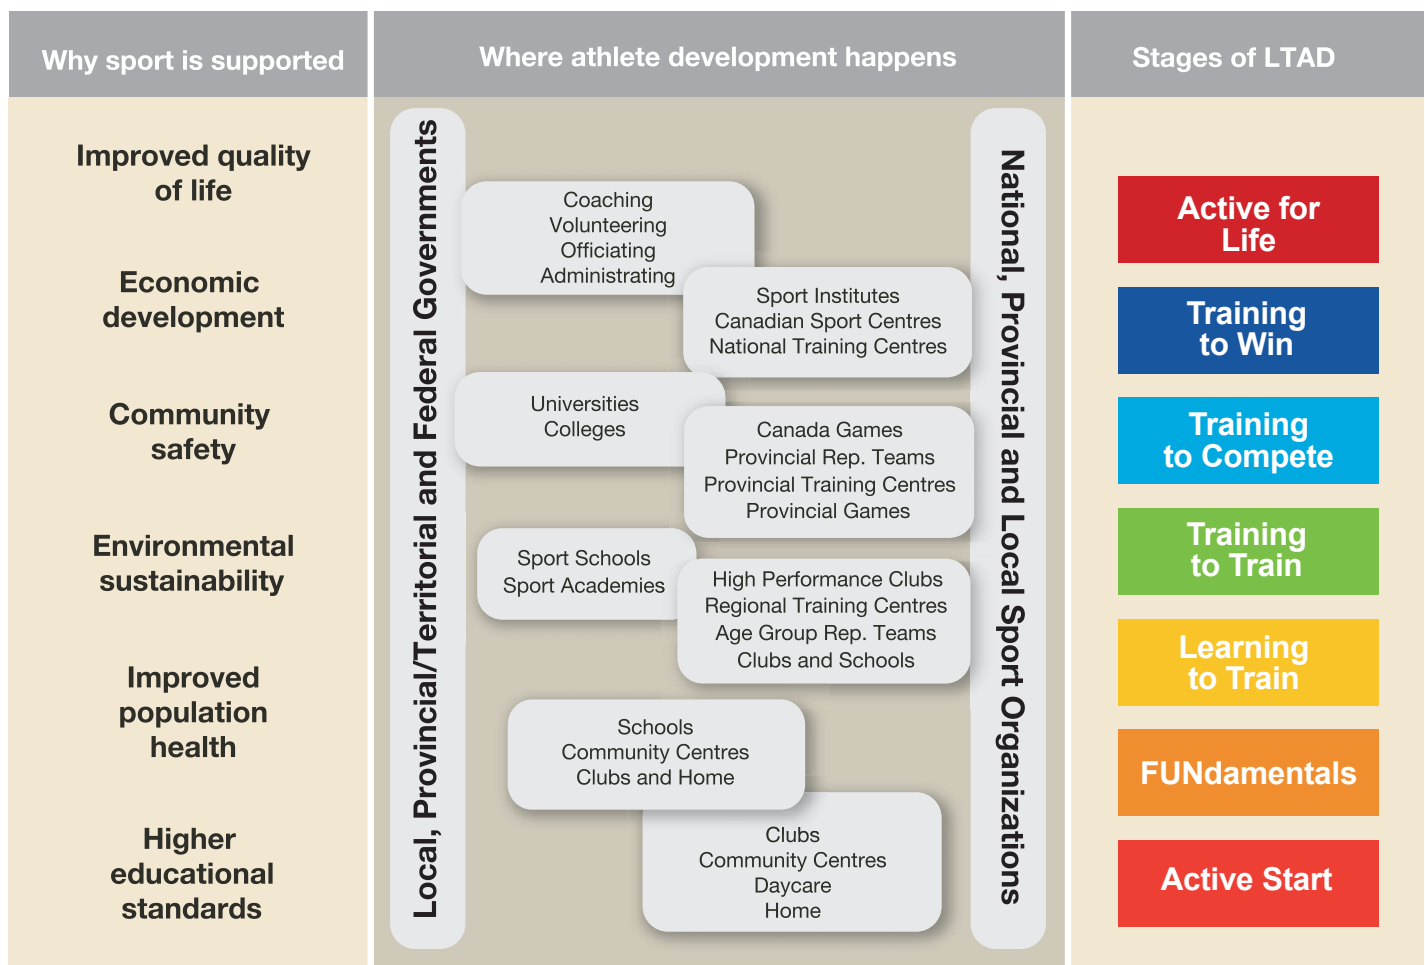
Why sport is supported

Improved quality of life

Economic development

Community safety

Environmental sustainability

Improved population health

Higher educational standards

Where athlete development happens

Local, Provincial/Territorial and Federal Governments

Coaching
Volunteering
Officiating
Administrating

Sport Institutes
Canadian Sport Centres
National Training Centres

Universities
Colleges

Canada Games
Provincial Rep. Teams
Provincial Training Centres
Provincial Games

Sport Schools
Sport Academies

High Performance Clubs
Regional Training Centres
Age Group Rep. Teams
Clubs and Schools

Schools
Community Centres
Clubs and Home

Clubs
Community Centres
Daycare
Home

National, Provincial and Local Sport Organizations

Stages of LTAD

Active for Life

Training to Win

Training to Compete

Training to Train

Learning to Train

FUNdamentals

Active Start